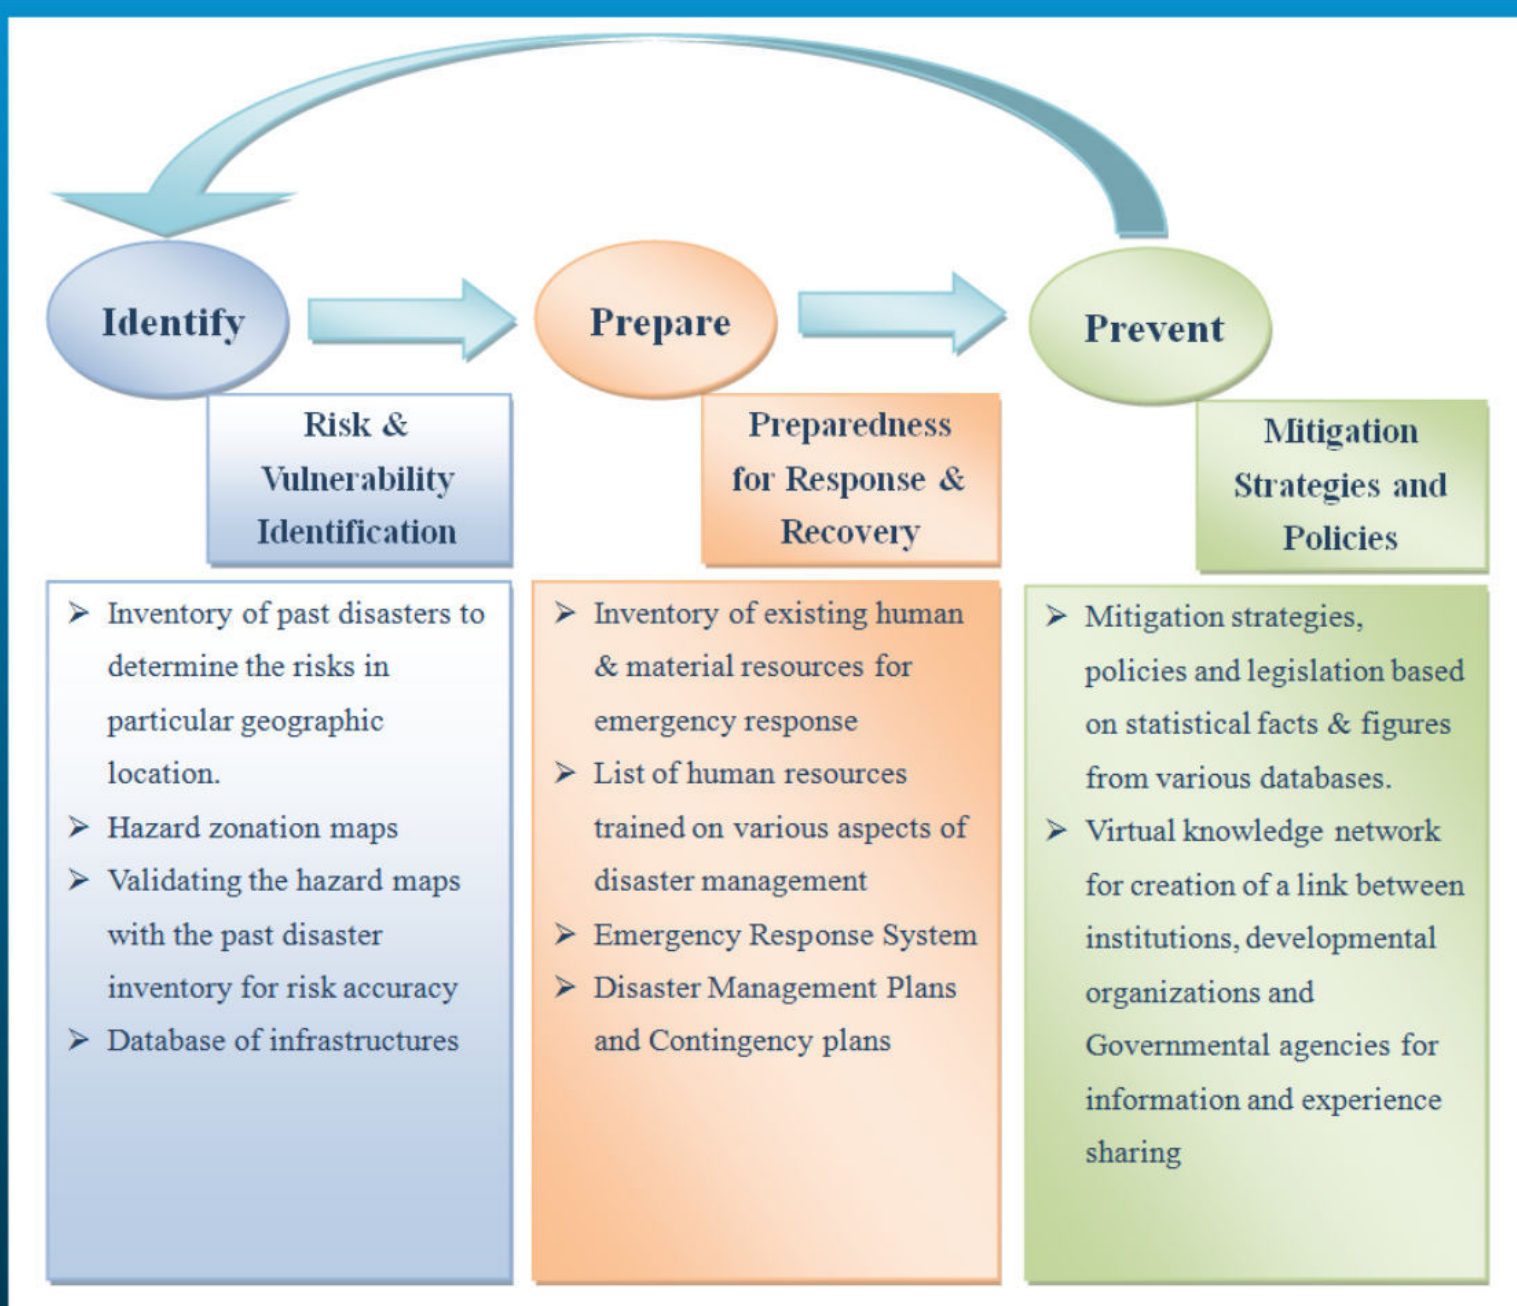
Identify

Prepare

Prevent

Risk & Vulnerability Identification

Preparedness for Response & Recovery

Mitigation Strategies and Policies

➢ Inventory of past disasters to determine the risks in particular geographic location.
➢ Hazard zonation maps
➢ Validating the hazard maps with the past disaster inventory for risk accuracy
➢ Database of infrastructures

➢ Inventory of existing human & material resources for emergency response
➢ List of human resources trained on various aspects of disaster management
➢ Emergency Response System
➢ Disaster Management Plans and Contingency plans

➢ Mitigation strategies, policies and legislation based on statistical facts & figures from various databases.
➢ Virtual knowledge network for creation of a link between institutions, developmental organizations and Governmental agencies for information and experience sharing